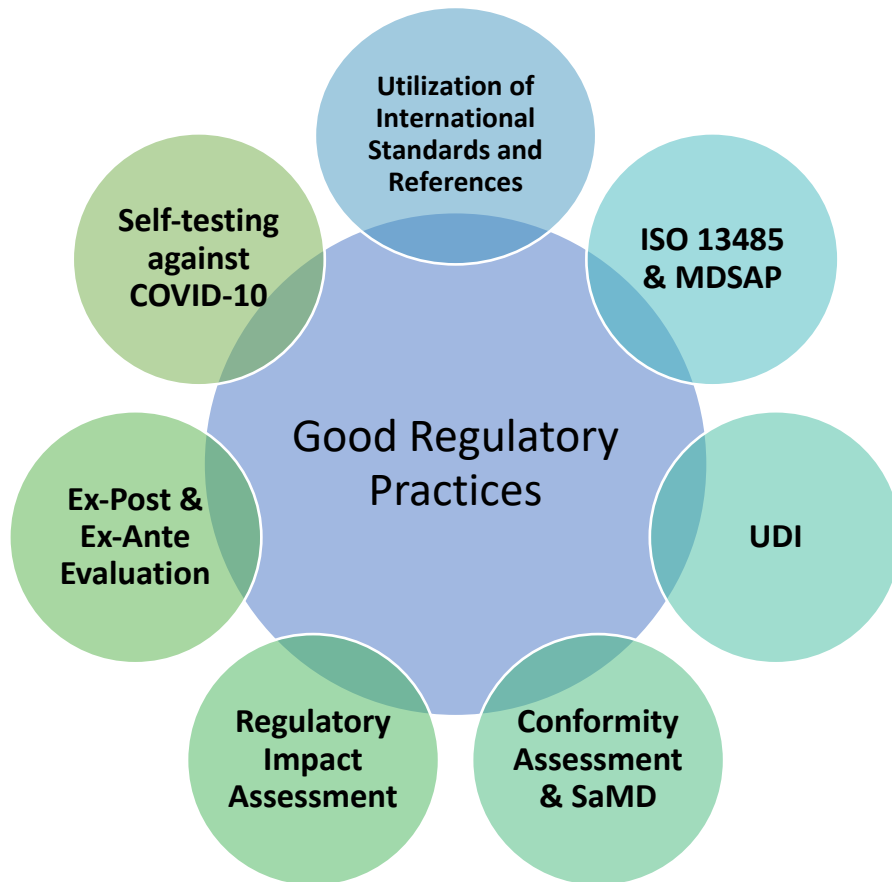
Utilization of International Standards and References

ISO 13485 & MDSAP

UDI

Conformity Assessment & SaMD

Regulatory Impact Assessment

Ex-Post & Ex-Ante Evaluation

Self-testing against COVID-10

Good Regulatory Practices